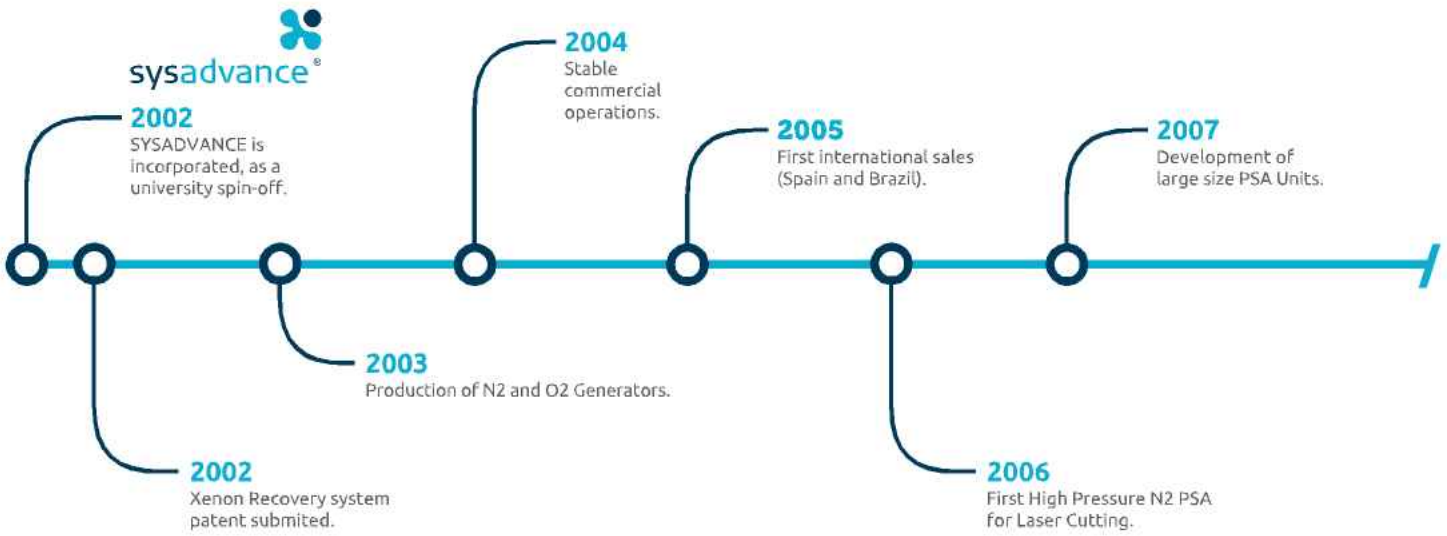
sysadvance®

2002
SYSADVANCE is incorporated, as a university spin-off.

2002
Xenon Recovery system patent submited.

2003
Production of N2 and O2 Generators.

2004
Stable commercial operations.

2005
First international sales (Spain and Brazil).

2006
First High Pressure N2 PSA for Laser Cutting.

2007
Development of large size PSA Units.